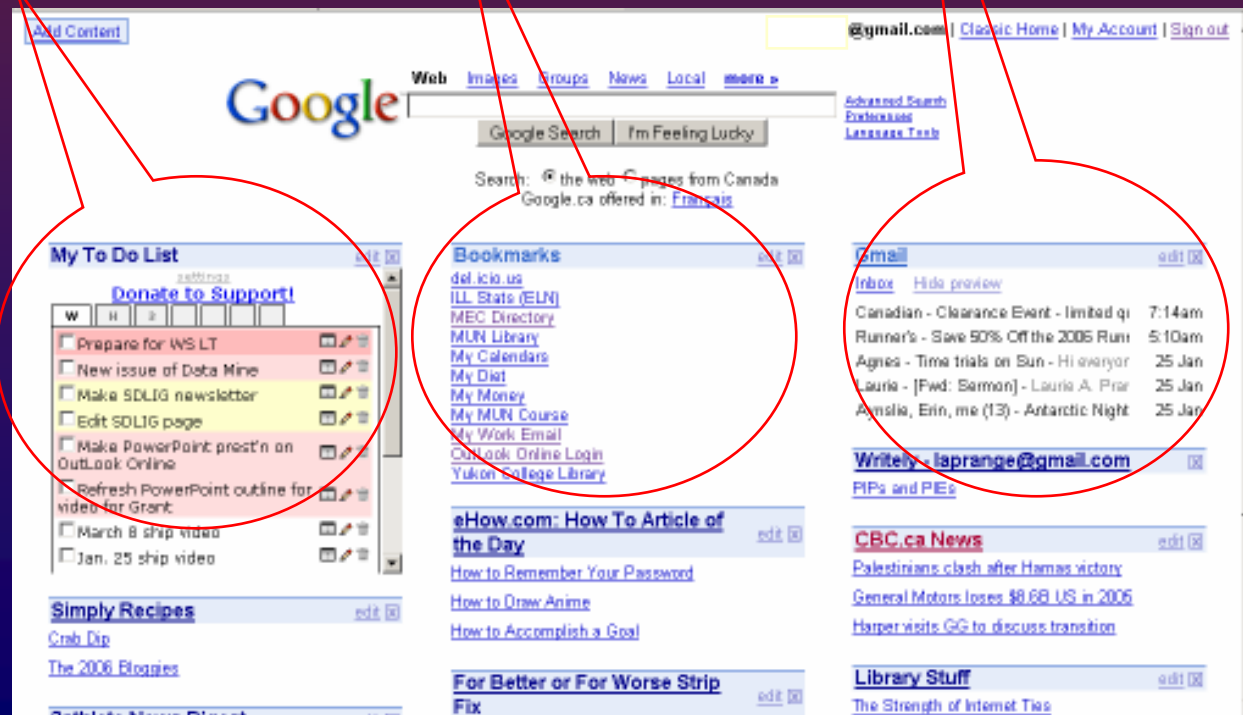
Add Content

@gmail.com | Classic Home | My Account | Sign out

Google

Web Images Groups News Local more »

Google Search I'm Feeling Lucky

Advanced Search
Preferences
Language Tools

Search: the web pages from Canada
Google.ca offered in: Français

My To Do List edit

settings
Donate to Support!

W H 2

Prepare for WS LT
New issue of Data Mine
Make SDLIG newsletter
Edit SDLIG page
Make PowerPoint prest'n on OutLook Online
Refresh PowerPoint outline for video for Grant
March 8 ship video
Jan. 25 ship video

Simply Recipes edit
Crab Dip
The 2006 Bloggies

Bookmarks edit
del.icio.us
ILL Stats (ELN)
MEC Directory
MUN Library
My Calendars
My Diet
My Money
My MUN Course
My Work Email
OutLook Online Login
Yukon College Library

eHow.com: How To Article of the Day edit
How to Remember Your Password
How to Draw Anime
How to Accomplish a Goal

For Better or For Worse Strip Fix edit

Gmail edit
Inbox Hide preview
Canadian - Clearance Event - limited qu 7:14am
Runner's - Save 50% Off the 2006 Runr 5:10am
Agnes - Time trials on Sun - Hi everyor 25 Jan
Laurie - [Fwd: Sermon] - Laurie A. Prar 25 Jan
Annslie, Erin, me (13) - Antarctic Night 25 Jan

Writely - laprange@gmail.com
PIPs and PIEs

CBC.ca News edit
Palestinians clash after Hamas victory
General Motors loses $8.6B US in 2005
Harper visits GG to discuss transition

Library Stuff edit
The Strength of Internet Ties